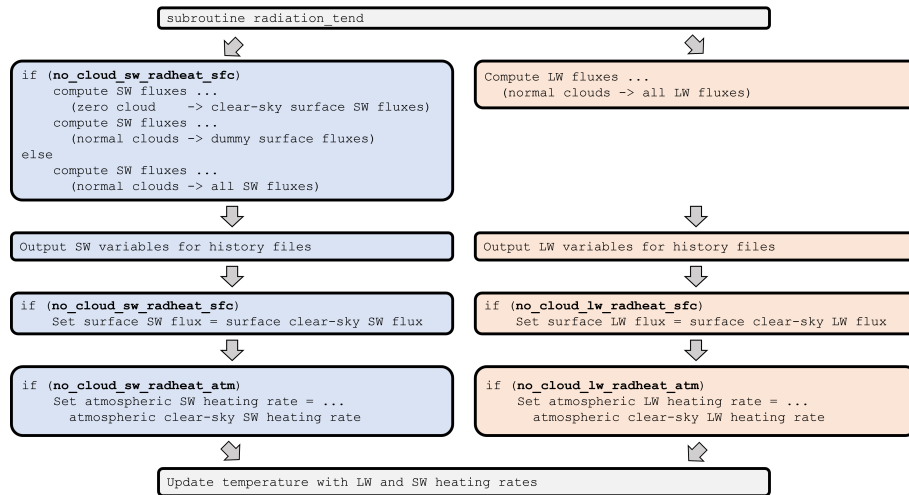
subroutine radiation_tend

if (**no_cloud_sw_radheat_sfc**)
compute SW fluxes ...
(zero cloud -> clear-sky surface SW fluxes)
compute SW fluxes ...
(normal clouds -> dummy surface fluxes)
else
compute SW fluxes ...
(normal clouds -> all SW fluxes)

Output SW variables for history files

if (**no_cloud_sw_radheat_sfc**)
Set surface SW flux = surface clear-sky SW flux

if (**no_cloud_sw_radheat_atm**)
Set atmospheric SW heating rate = ...
atmospheric clear-sky SW heating rate

Compute LW fluxes ...
(normal clouds -> all LW fluxes)

Output LW variables for history files

if (**no_cloud_lw_radheat_sfc**)
Set surface LW flux = surface clear-sky LW flux

if (**no_cloud_lw_radheat_atm**)
Set atmospheric LW heating rate = ...
atmospheric clear-sky LW heating rate

Update temperature with LW and SW heating rates